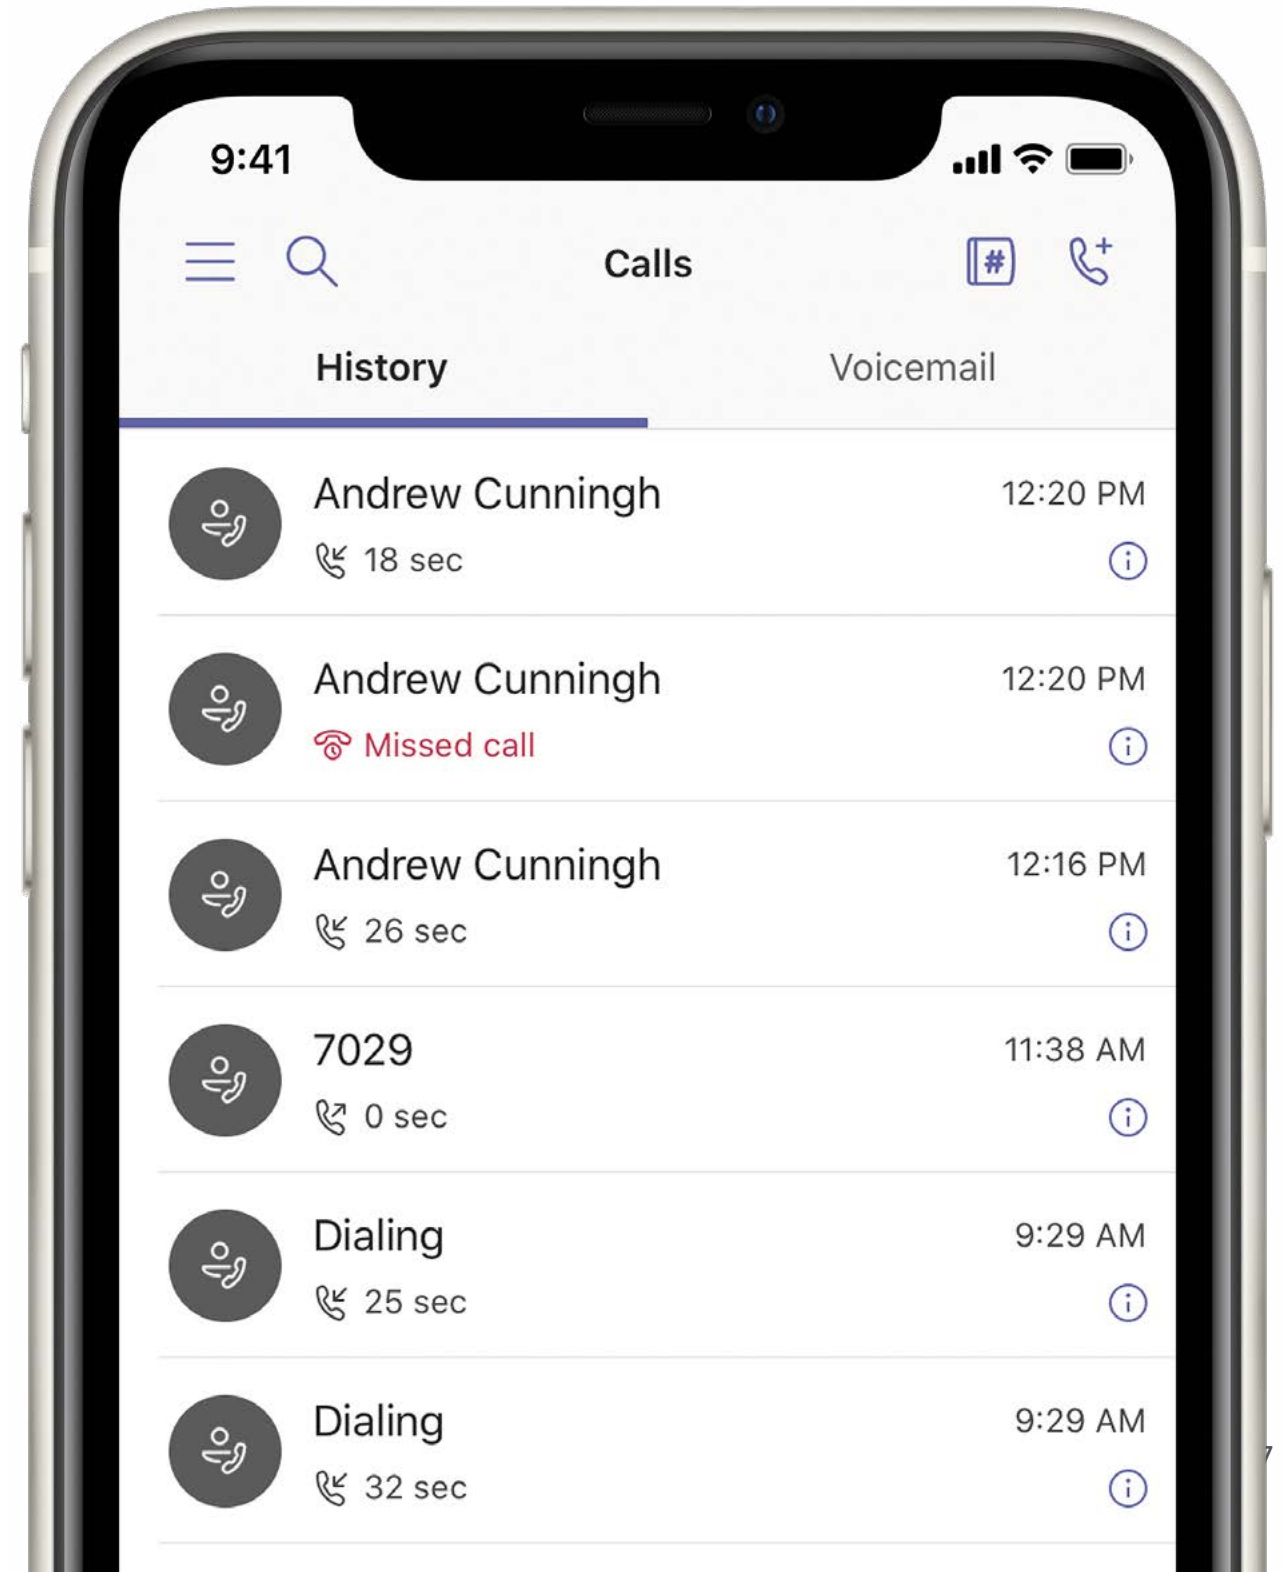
9:41

Calls

History

Voicemail

Andrew Cunningh
18 sec
12:20 PM

Andrew Cunningh
Missed call
12:20 PM

Andrew Cunningh
26 sec
12:16 PM

7029
0 sec
11:38 AM

Dialing
25 sec
9:29 AM

Dialing
32 sec
9:29 AM